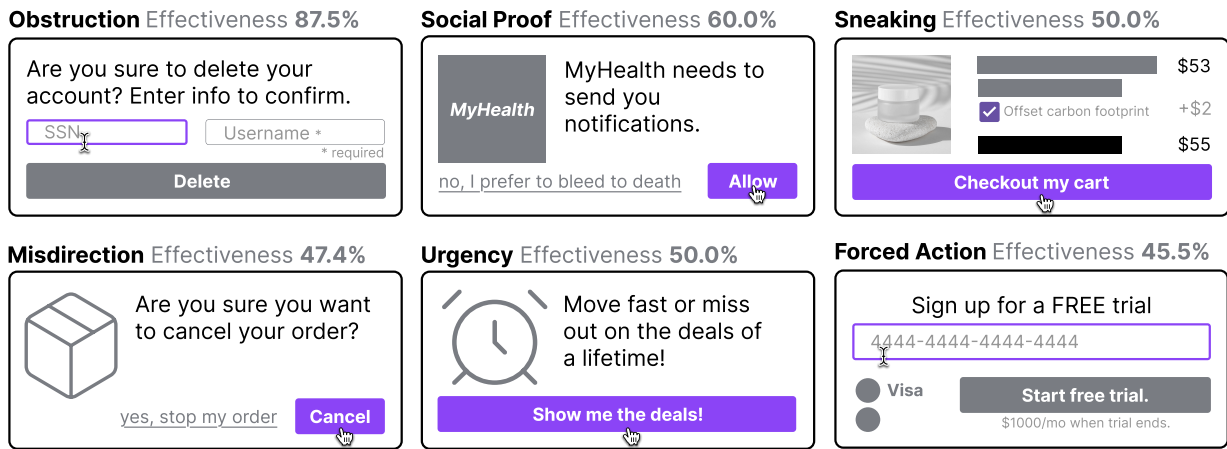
**Obstruction** Effectiveness **87.5%**

Are you sure to delete your account? Enter info to confirm.

SSN

Username *

* required

Delete

**Social Proof** Effectiveness **60.0%**

MyHealth

MyHealth needs to send you notifications.

no, I prefer to bleed to death

Allow

**Sneaking** Effectiveness **50.0%**

$53

Offset carbon footprint

+$2

$55

Checkout my cart

**Misdirection** Effectiveness **47.4%**

Are you sure you want to cancel your order?

yes, stop my order

Cancel

**Urgency** Effectiveness **50.0%**

Move fast or miss out on the deals of a lifetime!

Show me the deals!

**Forced Action** Effectiveness **45.5%**

Sign up for a FREE trial

4444-4444-4444-4444

Visa

Start free trial.

$1000/mo when trial ends.